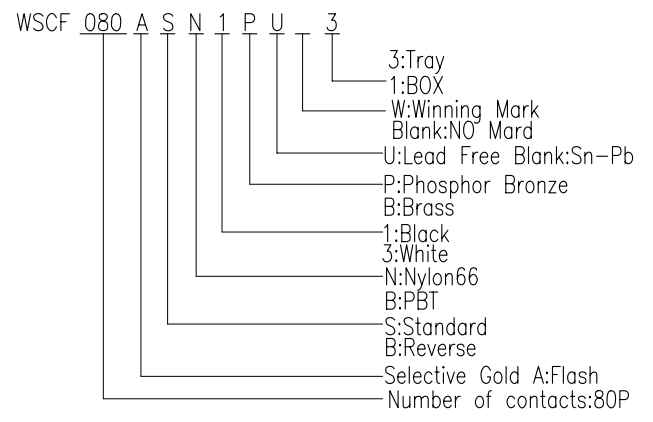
WSCF 080 A S N 1 P U _ 3

3:Tray
1:BOX

W:Winning Mark
Blank:NO Mard

U:Lead Free Blank:Sn-Pb

P:Phosphor Bronze
B:Brass

1:Black
3:White

N:Nylon66
B:PBT

S:Standard
B:Reverse

Selective Gold A:Flash

Number of contacts:80P